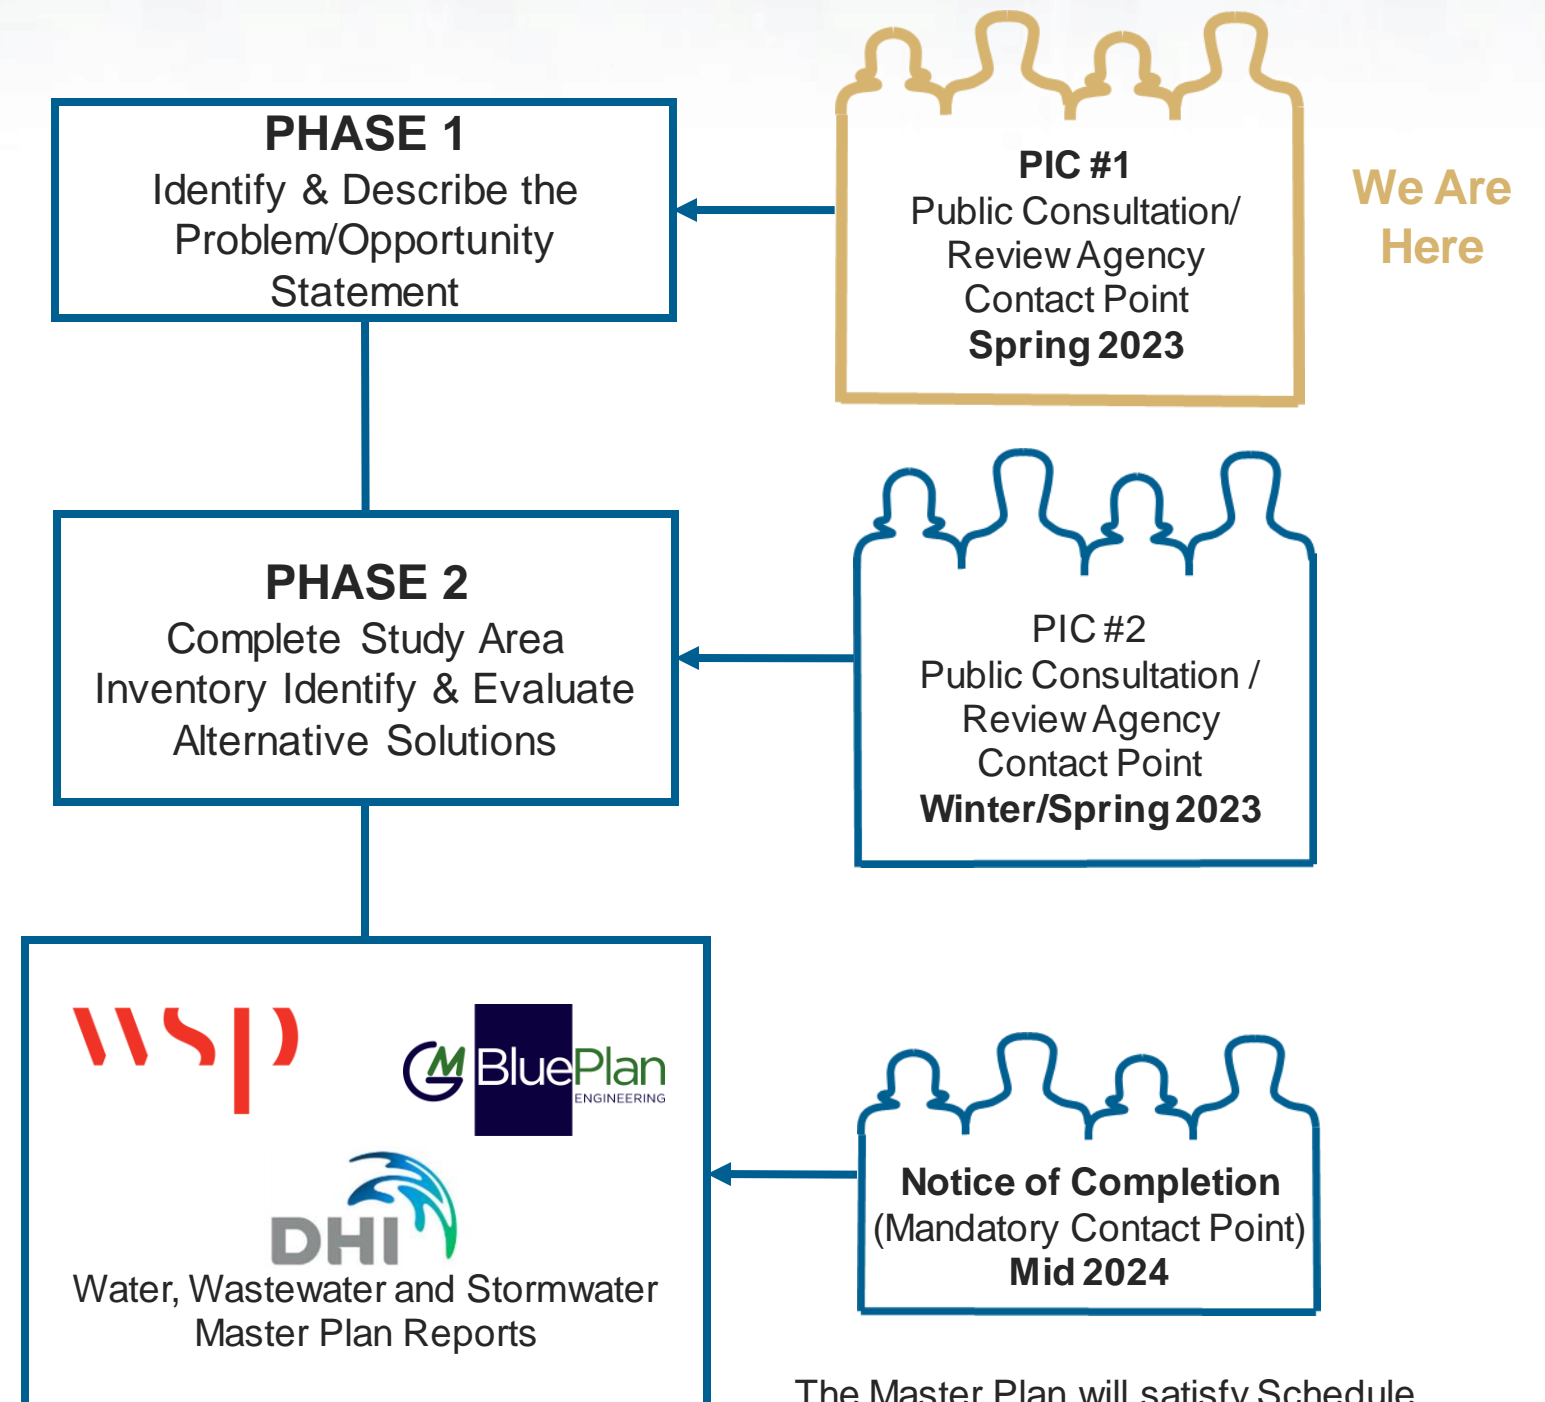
PHASE 1
Identify & Describe the Problem/Opportunity Statement

PIC #1
Public Consultation/ Review Agency Contact Point
Spring 2023

We Are Here

PHASE 2
Complete Study Area Inventory Identify & Evaluate Alternative Solutions

PIC #2
Public Consultation / Review Agency Contact Point
Winter/Spring 2023

wsp

GM BluePlan ENGINEERING

DHI

Water, Wastewater and Stormwater Master Plan Reports

Notice of Completion
(Mandatory Contact Point)
Mid 2024

The Master Plan will satisfy Schedule